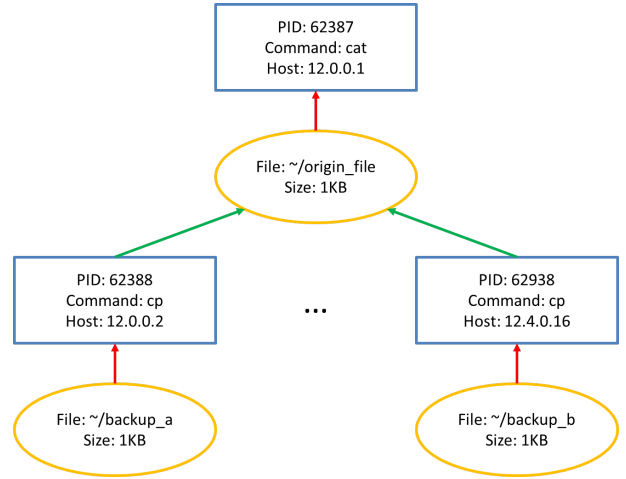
PID: 62387
Command: cat
Host: 12.0.0.1

File: ~/origin_file
Size: 1KB

PID: 62388
Command: cp
Host: 12.0.0.2

...

PID: 62938
Command: cp
Host: 12.4.0.16

File: ~/backup_a
Size: 1KB

File: ~/backup_b
Size: 1KB